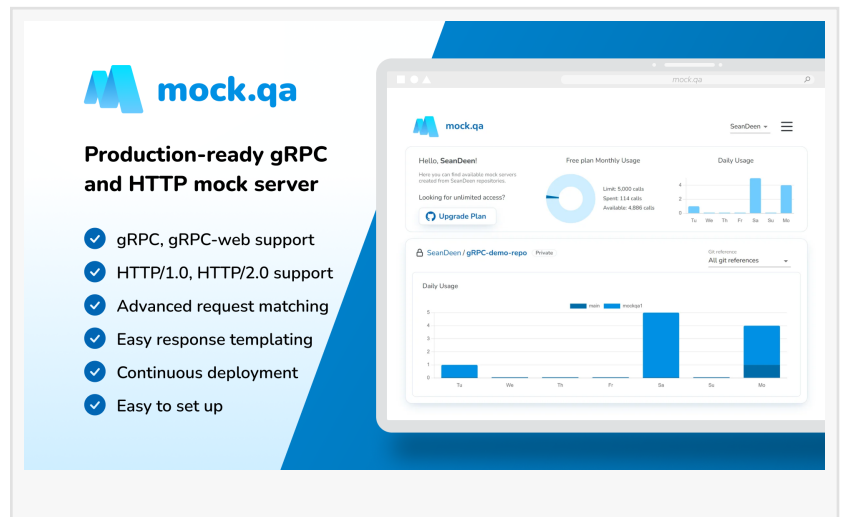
mock.qa

Production-ready gRPC and HTTP mock server

gRPC, gRPC-web support
HTTP/1.0, HTTP/2.0 support
Advanced request matching
Easy response templating
Continuous deployment
Easy to set up

mock.qa

mock.qa

SeanDeen

Hello, SeanDeen!
Here you can find available mock servers created from SeanDeen repositories.
Looking for unlimited access?
Upgrade Plan

Free plan Monthly Usage
Limit: 5,000 calls
Spent: 114 calls
Available: 4,886 calls

Daily Usage
4
2
0
Tu We Th Fr Sa Su Mo

SeanDeen / gRPC-demo-repo Private

Git reference:
All git references

Daily Usage
main mockqa1
5
4
3
2
1
0
Tu We Th Fr Sa Su Mo